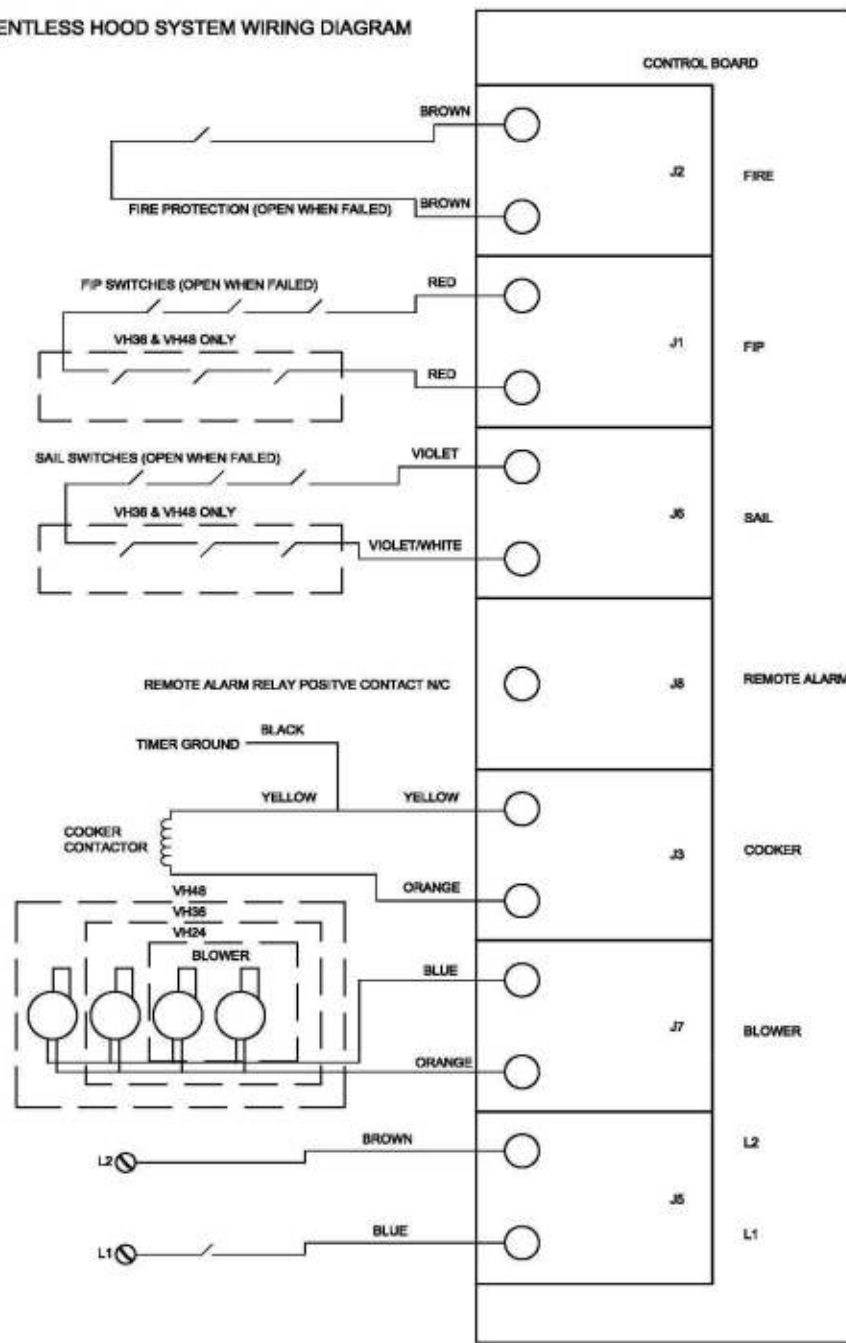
ENTLESS HOOD SYSTEM WIRING DIAGRAM

CONTROL BOARD

BROWN

J2

FIRE

FIRE PROTECTION (OPEN WHEN FAILED)

BROWN

FIP SWITCHES (OPEN WHEN FAILED)

RED

VH36 & VH48 ONLY

J1

FIP

RED

SAIL SWITCHES (OPEN WHEN FAILED)

VIOLET

VH36 & VH48 ONLY

J6

SAIL

VIOLET/WHITE

REMOTE ALARM RELAY POSITVE CONTACT N/C

J8

REMOTE ALARM

BLACK

TIMER GROUND

YELLOW

YELLOW

COOKER CONTACTOR

J3

COOKER

ORANGE

VH48

VH36

VH24

BLOWER

BLUE

J7

BLOWER

ORANGE

BROWN

L2

L2

J5

BLUE

L1

L1